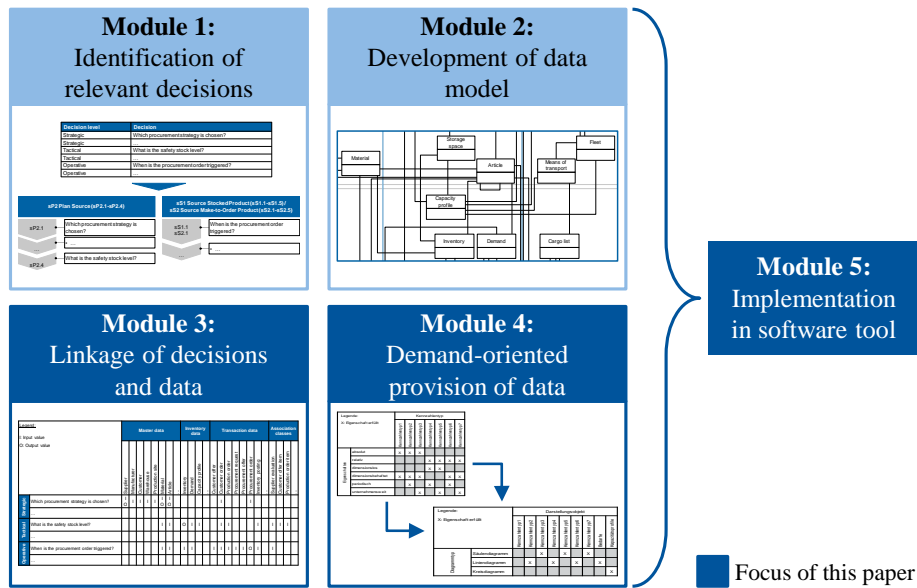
**Module 1:**
Identification of relevant decisions

| Decision level | Decision |
|---|---|
| Strategic | Which procurement strategy is chosen? |
| Strategic | ... |
| Tactical | What is the safety stock level? |
| Tactical | ... |
| Operative | When is the procurement order triggered? |
| Operative | ... |

sP2 Plan Source(sP2.1-sP2.4)

sP2.1 — Which procurement strategy is chosen?
... — ...
sP2.4 — What is the safety stock level?

sS1 Source StockedProduct(sS1.1-sS1.3) / sS2 Source Make-to-Order Product(sS2.1-sS2.5)

sS1.1 sS2.1 — When is the procurement order triggered?
... — ...

**Module 2:**
Development of data model

Material
Storage space
Article
Means of transport
Fleet
Capacity profile
Inventory
Demand
Cargo list

**Module 5:**
Implementation in software tool

**Module 3:**
Linkage of decisions and data

Legend:
I: Input value
O: Output value

Master data
Inventory data
Transaction data
Association classes

Strategic — Which procurement strategy is chosen?
Tactical — What is the safety stock level?
Operative — When is the procurement order triggered?

**Module 4:**
Demand-oriented provision of data

Legende:
X: Eigenschaft erfüllt

Kennzahlentyp

Eigenschaften
absolut
relativ
dimensionslos
dimensionsbehaftet
periodisch
unternehmensweit

Legende:
X: Eigenschaft erfüllt

Darstellungsobjekt

Diagrammtyp
Säulendiagramm
Liniendiagramm
Kreisdiagramm

Focus of this paper